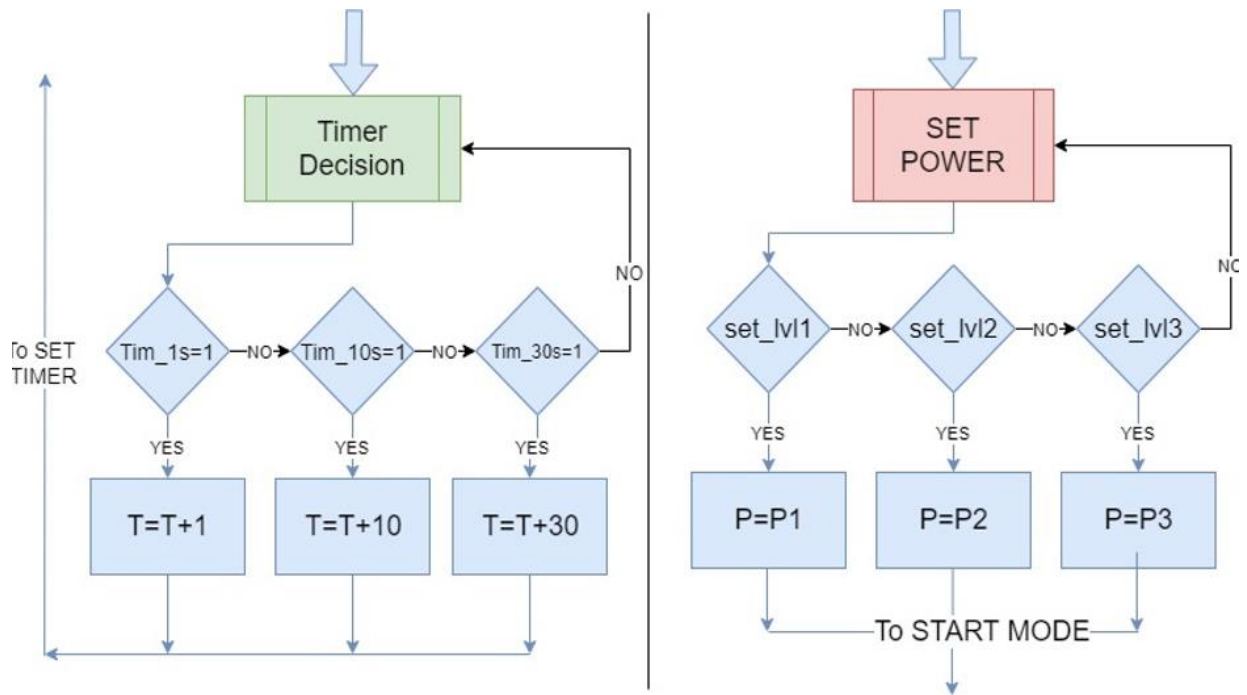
Timer Decision

To SET TIMER

Tim_1s=1

NO

Tim_10s=1

NO

Tim_30s=1

NO

YES

YES

YES

T=T+1

T=T+10

T=T+30

SET POWER

set_lvl1

NO

set_lvl2

NO

set_lvl3

NO

YES

YES

YES

P=P1

P=P2

P=P3

To START MODE